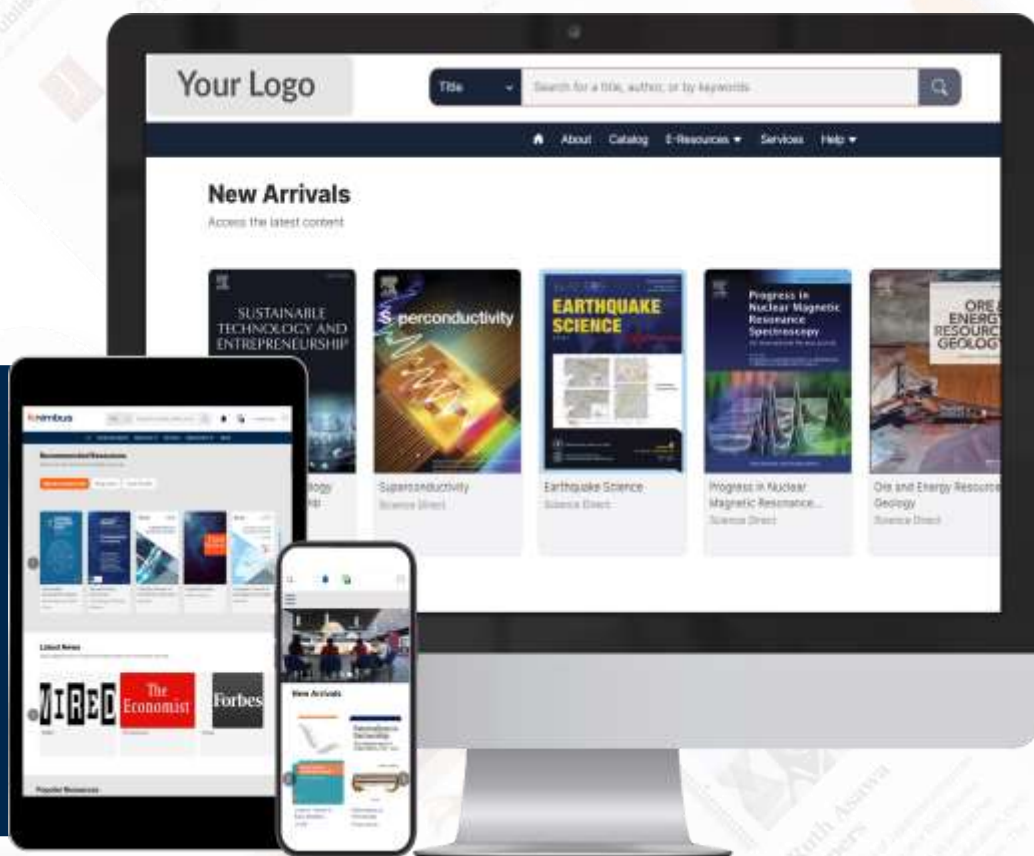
Your Logo

Title

Search for a title, author, or by keywords

About Catalog E-Resources ▾ Services Help ▾

New Arrivals

Access the latest content

SUSTAINABLE TECHNOLOGY AND ENTREPRENEURSHIP

Superconductivity

EARTHQUAKE SCIENCE

Progress in Nuclear Magnetic Resonance Spectroscopy

ORE & ENERGY RESOURCE GEOLOGY

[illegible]ology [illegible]p

Superconductivity
Science Direct

Earthquake Science
Science Direct

Progress in Nuclear Magnetic Resonance...
Science Direct

Ore and Energy Resource Geology
Science Direct

nimbus

Recommended Resources

Latest News

WIRED

The Economist

Forbes

Popular Resources

New Arrivals